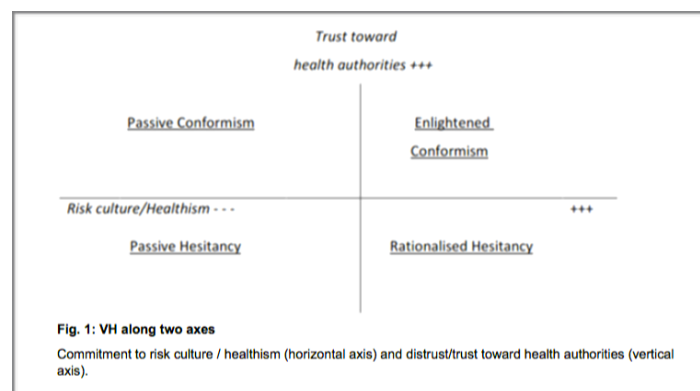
Trust toward

health authorities +++

Passive Conformism

Enlightened Conformism

Risk culture/Healthism - - -

+++

Passive Hesitancy

Rationalised Hesitancy

Fig. 1: VH along two axes

Commitment to risk culture / healthism (horizontal axis) and distrust/trust toward health authorities (vertical axis).